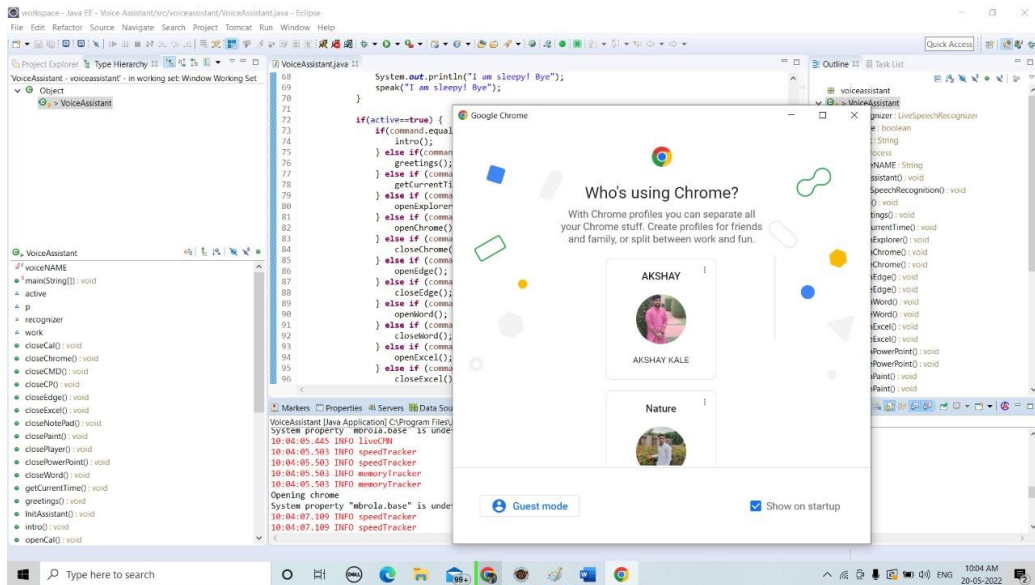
workspace - Java EE - Voice Assistant/src/voiceassistant/VoiceAssistant.java - Eclipse

File Edit Refactor Source Navigate Search Project Tomcat Run Window Help

Quick Access

Project Explorer  Type Hierarchy

'VoiceAssistant - voiceassistant' - in working set: Window Working Set

Object
> VoiceAssistant

VoiceAssistant.java

68 System.out.println("I am sleepy! Bye");
69 speak("I am sleepy! Bye");
70 }
71
72 if(active==true) {
73 if(command.equal
74 intro();
75 } else if(comman
76 greetings();
77 } else if (comma
78 getCurrentTi
79 } else if (comma
80 openExplorer
81 } else if (comma
82 openChrome()
83 } else if (comma
84 closeChrome(
85 } else if (comma
86 openEdge();
87 } else if (comma
88 closeEdge();
89 } else if (comma
90 openWord();
91 } else if (comma
92 closeWord();
93 } else if (comma
94 openExcel();
95 } else if (comma
96 closeExcel()

VoiceAssistant
voiceNAME
main(String[]) : void
active
p
recognizer
work
closeCal() : void
closeChrome() : void
closeCMD() : void
closeCP() : void
closeEdge() : void
closeExcel() : void
closeNotePad() : void
closePaint() : void
closePlayer() : void
closePowerPoint() : void
closeWord() : void
getCurrentTime() : void
greetings() : void
InitAssistant() : void
intro() : void
openCal() : void

Markers  Properties  Servers  Data Sou

VoiceAssistant [Java Application] C:\Program Files\
System property "mbrola.base" is unde
10:04:05.445 INFO liveCMN
10:04:05.503 INFO speedTracker
10:04:05.503 INFO speedTracker
10:04:05.503 INFO memoryTracker
10:04:05.503 INFO memoryTracker
Opening chrome
System property "mbrola.base" is unde
10:04:07.109 INFO speedTracker
10:04:07.109 INFO speedTracker

Outline  Task List
voiceassistant
VoiceAssistant
gnizer : LiveSpeechRecognizer
e : boolean
: String
ccess
eNAME : String
ssistant() : void
SpeechRecognition() : void
() : void
tings() : void
urrentTime() : void
Explorer() : void
Chrome() : void
Chrome() : void
Edge() : void
Edge() : void
Word() : void
Word() : void
Excel() : void
Excel() : void
PowerPoint() : void
PowerPoint() : void
Paint() : void
Paint() : void

Google Chrome

Who's using Chrome?

With Chrome profiles you can separate all your Chrome stuff. Create profiles for friends and family, or split between work and fun.

AKSHAY

AKSHAY KALE

Nature

Guest mode

Show on startup

Type here to search

99+

ENG

10:04 AM
20-05-2022